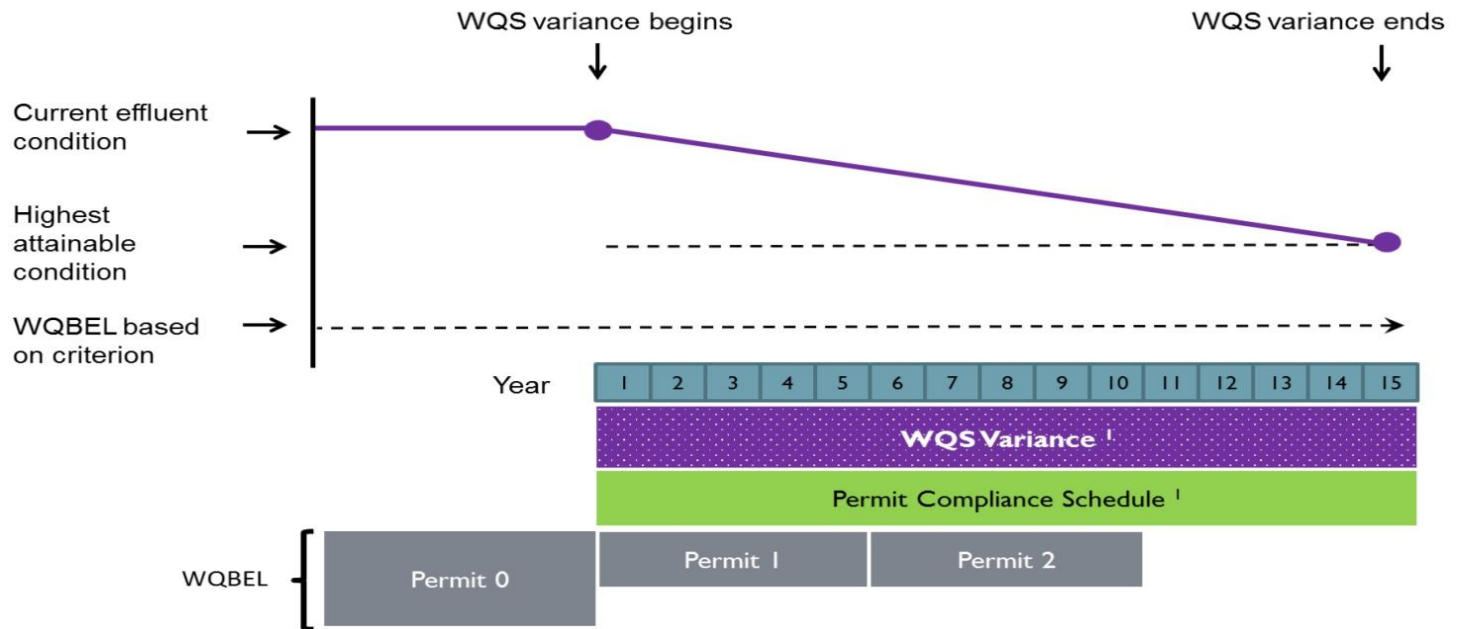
WQS variance begins

WQS variance ends

Current effluent condition

Highest attainable condition

WQBEL based on criterion

| Year | 1 | 2 | 3 | 4 | 5 | 6 | 7 | 8 | 9 | 10 | 11 | 12 | 13 | 14 | 15 |
|---|---|---|---|---|---|---|---|---|---|---|---|---|---|---|---|

WQS Variance $^1$

Permit Compliance Schedule $^1$

WQBEL

Permit 0

Permit 1

Permit 2